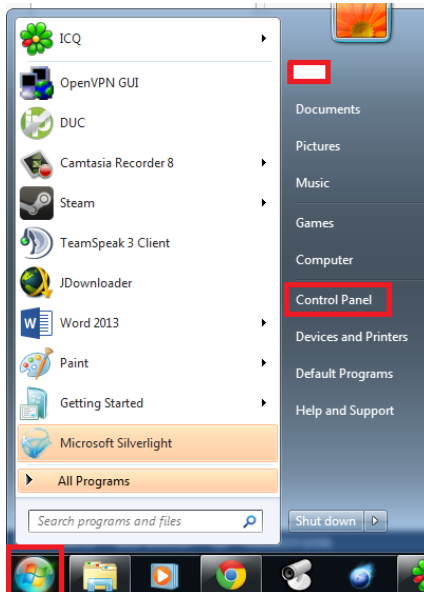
ICQ
OpenVPN GUI
DUC
Camtasia Recorder 8
Steam
TeamSpeak 3 Client
JDownloader
Word 2013
Paint
Getting Started
Microsoft Silverlight
All Programs
Search programs and files

Documents
Pictures
Music
Games
Computer
Control Panel
Devices and Printers
Default Programs
Help and Support
Shut down